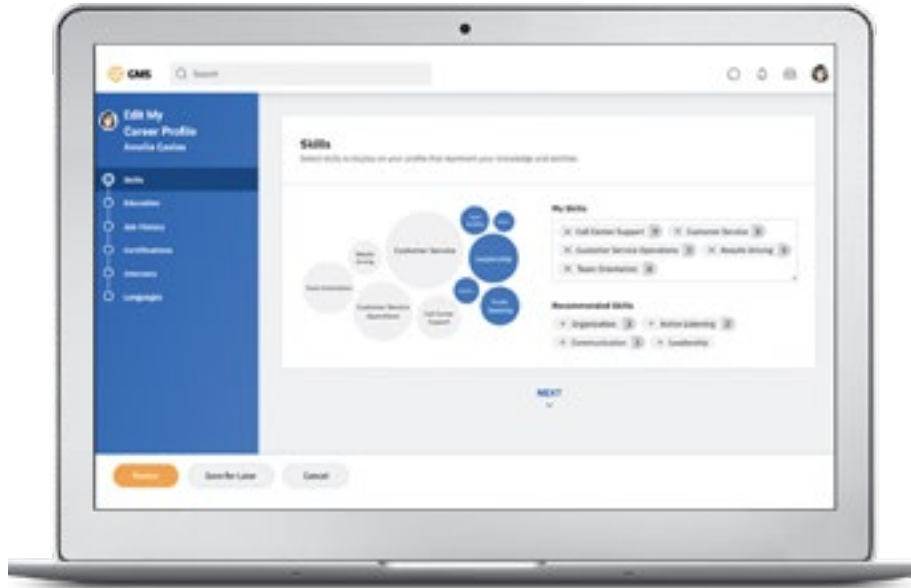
GMS Search

Edit My Career Profile
Annelise Coates

Skills
Education
Job History
Certifications
Interests
Languages

Skills
Select skills to display on your profile that represent your knowledge and abilities

Customer Service
Leadership
Team Orientation
Customer Service Operations
Call Center Support
Results Driving

My Skills
Call Center Support
Customer Service
Customer Service Operations
Results Driving
Team Orientation

Recommended Skills
Organization
Active Listening
Communication
Leadership

NEXT

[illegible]
Save for Later
Cancel